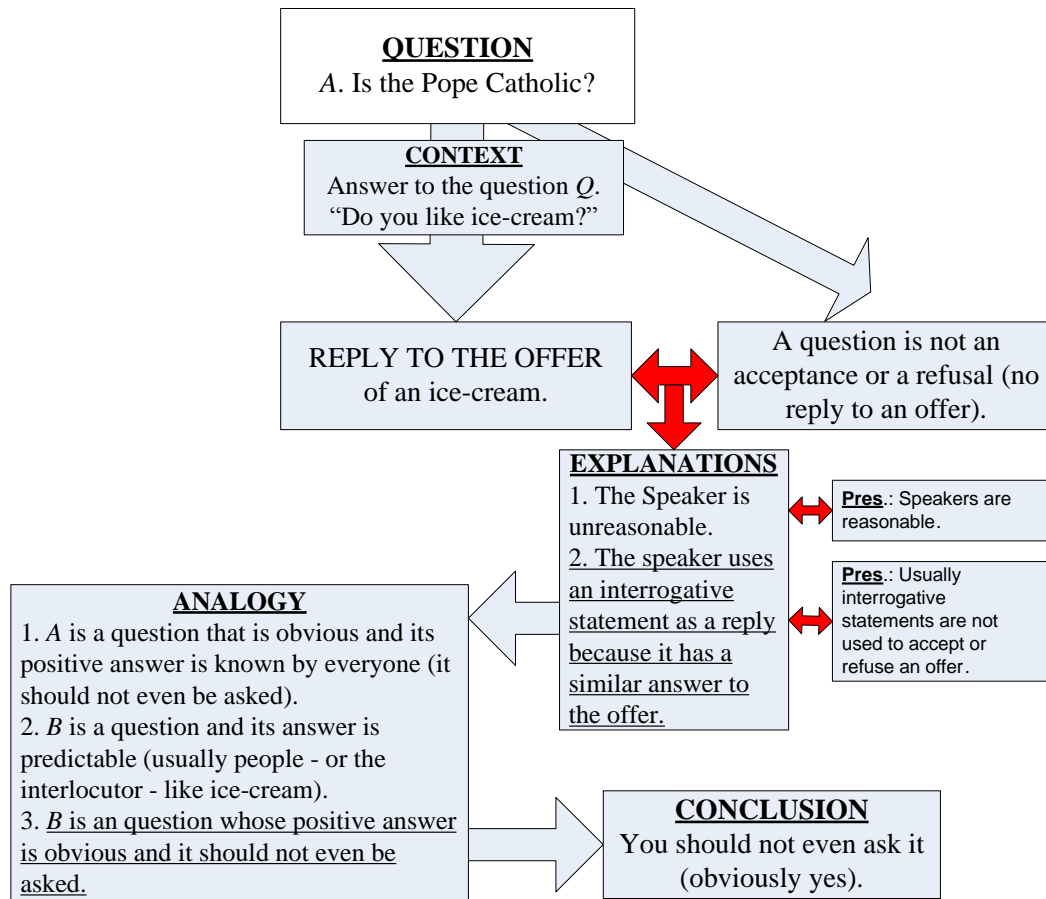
QUESTION
*A*. Is the Pope Catholic?

CONTEXT
Answer to the question *Q*. "Do you like ice-cream?"

REPLY TO THE OFFER of an ice-cream.

A question is not an acceptance or a refusal (no reply to an offer).

EXPLANATIONS
1. The Speaker is unreasonable.
2. The speaker uses an interrogative statement as a reply because it has a similar answer to the offer.

**Pres**.: Speakers are reasonable.

**Pres**.: Usually interrogative statements are not used to accept or refuse an offer.

ANALOGY
1. *A* is a question that is obvious and its positive answer is known by everyone (it should not even be asked).
2. *B* is a question and its answer is predictable (usually people - or the interlocutor - like ice-cream).
3. *B* is an question whose positive answer is obvious and it should not even be asked.

CONCLUSION
You should not even ask it (obviously yes).